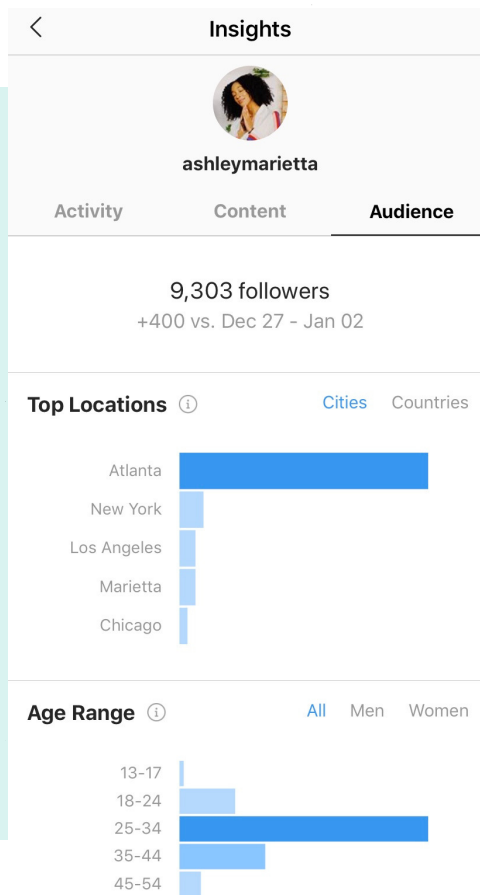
<

Insights

ashleymarietta

Activity Content Audience

9,303 followers
+400 vs. Dec 27 - Jan 02

Top Locations ⓘ Cities Countries

Atlanta
New York
Los Angeles
Marietta
Chicago

Age Range ⓘ All Men Women

13-17
18-24
25-34
35-44
45-54